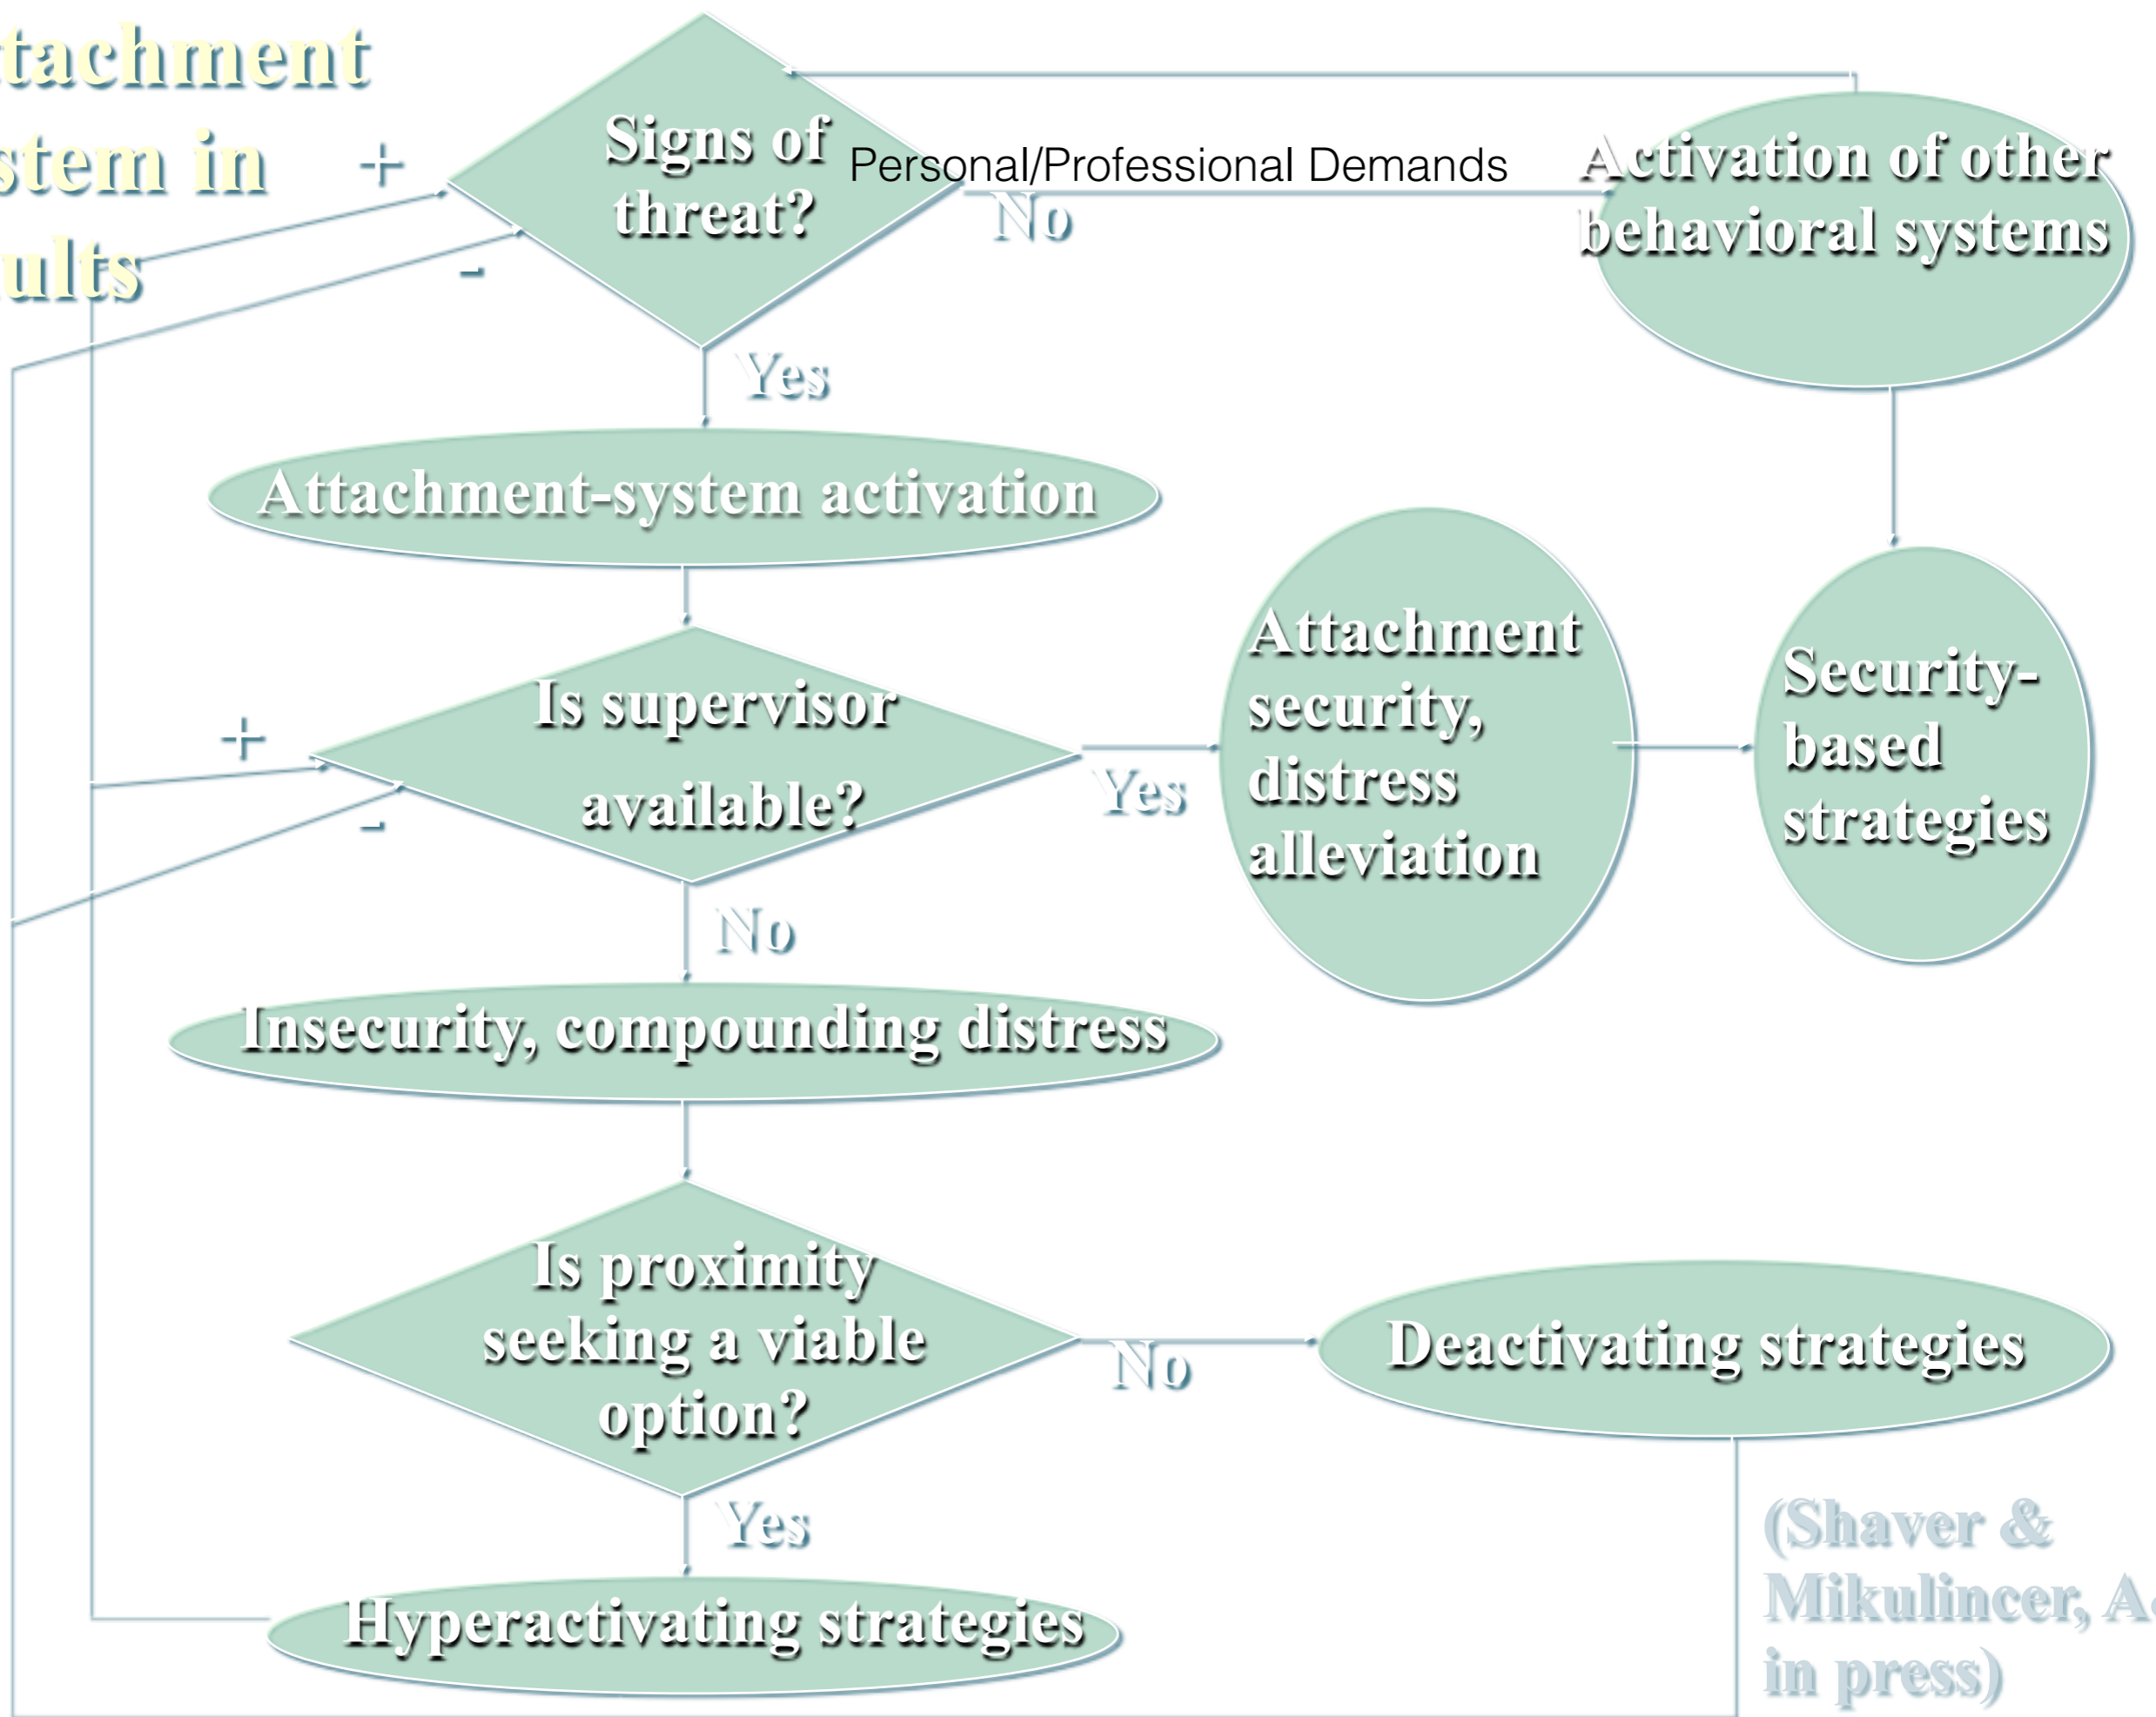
tachment
stem in
ults

+
-
Signs of threat?
Personal/Professional Demands
No
Activation of other behavioral systems
Yes
Attachment-system activation
+
-
Is supervisor available?
Yes
Attachment security, distress alleviation
Security-based strategies
No
Insecurity, compounding distress
Is proximity seeking a viable option?
No
Deactivating strategies
Yes
Hyperactivating strategies
(Shaver & Mikulincer, A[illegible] in press)